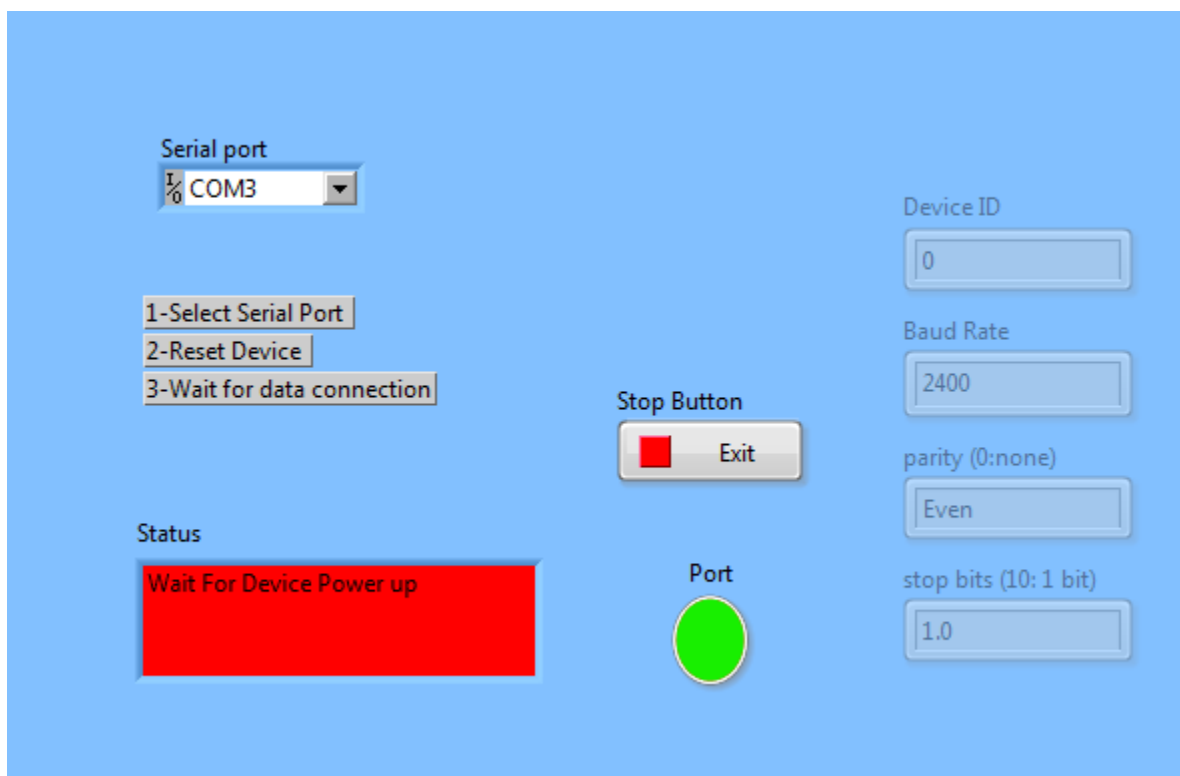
Serial port
I/O COM3

1-Select Serial Port
2-Reset Device
3-Wait for data connection

Status
Wait For Device Power up

Stop Button
Exit

Port

Device ID
0

Baud Rate
2400

parity (0:none)
Even

stop bits (10: 1 bit)
1.0